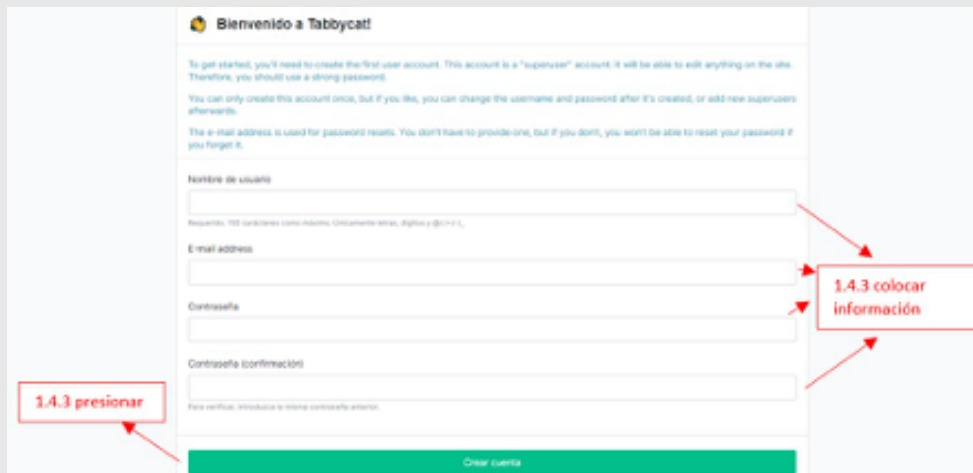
Bienvenido a Tabbycat!

To get started, you'll need to create the first user account. This account is a "superuser" account: it will be able to edit anything on the site. Therefore, you should use a strong password.

You can only create this account once, but if you like, you can change the username and password after it's created, or add new superusers afterwards.

The e-mail address is used for password resets. You don't have to provide one, but if you don't, you won't be able to reset your password if you forget it.

Nombre de usuario

Requerido. 150 carácteres como máximo. Únicamente letras, dígitos y @/./+/-/_

E-mail address

Contraseña

Contraseña (confirmación)

Para verificar, introduzca la misma contraseña anterior.

Crear cuenta

1.4.3 colocar información

1.4.3 presionar